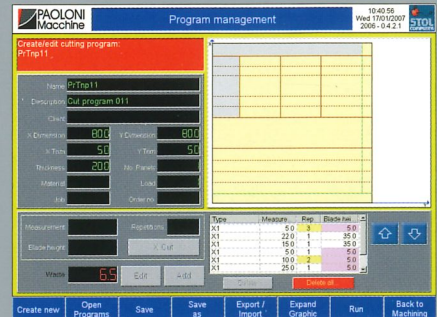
PAOLONI Macchine

Program management

10:40:56 Wed 17/01/2007 2006 - 0.4.2.1

STOL

Create/edit cutting program: PrTnp11 .

Name PrTnp11

Description Cut program 011

Client

X Dimension 800 Y Dimension 800

X Trim 50 Y Trim 50

Thickness 200 No. Panels

Material Load

Job Order no.

Measurement Repetitions

Blade height X Cut

Waste 6.5 Edit Add

| Type | Measure | Rep | Blade (lan) |
|---|---|---|---|
| X1 | 5.0 | 3 | 5.0 |
| X1 | 22.0 | 1 | 35.0 |
| X1 | 15.0 | 1 | 35.0 |
| X1 | 5.0 | 1 | 5.0 |
| X1 | 10.0 | 2 | 5.0 |
| X1 | 25.0 | 1 | 5.0 |

Delete Delete all

Create new | Open Programs | Save | Save as | Export / Import | Expand Graphic | Run | Back to Machining